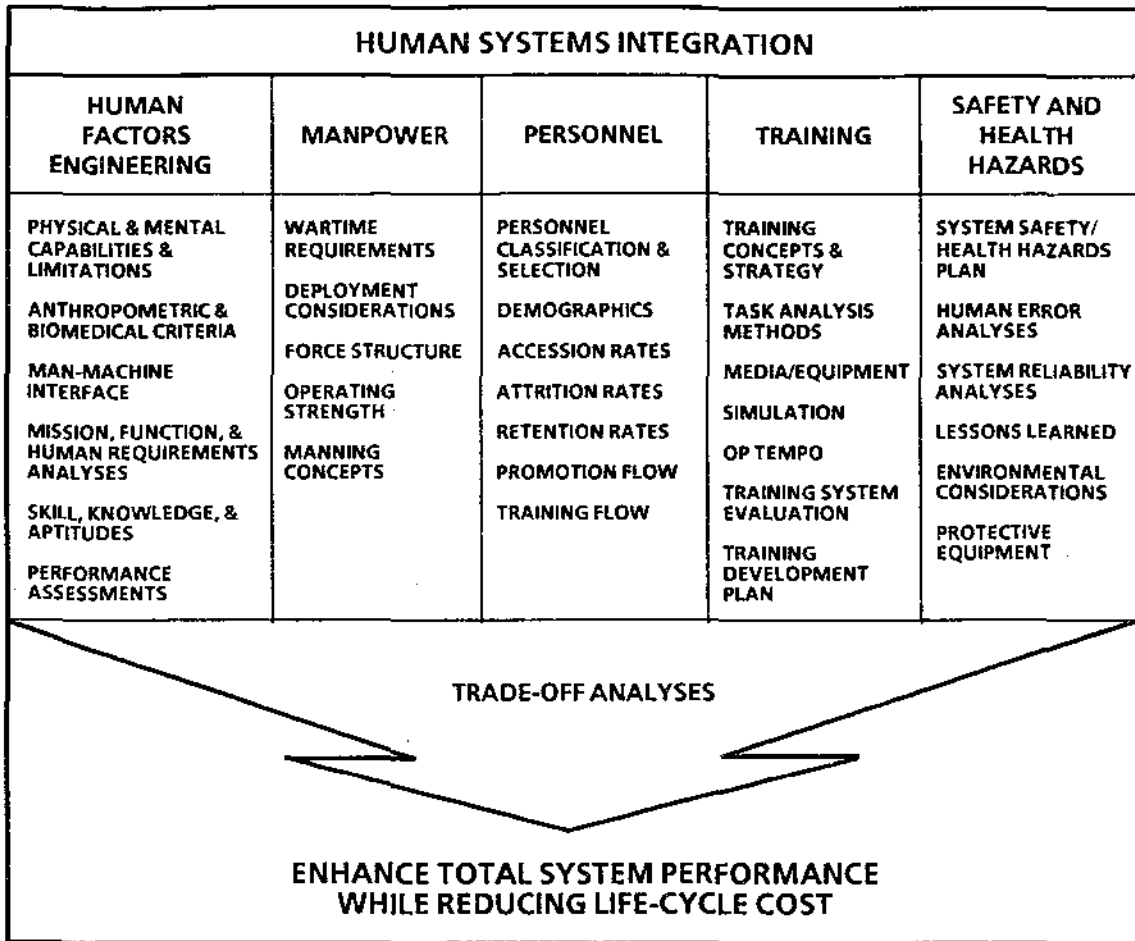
HUMAN SYSTEMS INTEGRATION

| HUMAN FACTORS ENGINEERING | MANPOWER | PERSONNEL | TRAINING | SAFETY AND HEALTH HAZARDS |
|---|---|---|---|---|
| PHYSICAL & MENTAL CAPABILITIES & LIMITATIONS | WARTIME REQUIREMENTS | PERSONNEL CLASSIFICATION & SELECTION | TRAINING CONCEPTS & STRATEGY | SYSTEM SAFETY/ HEALTH HAZARDS PLAN |
| ANTHROPOMETRIC & BIOMEDICAL CRITERIA | DEPLOYMENT CONSIDERATIONS | DEMOGRAPHICS | TASK ANALYSIS METHODS | HUMAN ERROR ANALYSES |
| MAN-MACHINE INTERFACE | FORCE STRUCTURE | ACCESSION RATES | MEDIA/EQUIPMENT | SYSTEM RELIABILITY ANALYSES |
| MISSION, FUNCTION, & HUMAN REQUIREMENTS ANALYSES | OPERATING STRENGTH | ATTRITION RATES | SIMULATION | LESSONS LEARNED |
| SKILL, KNOWLEDGE, & APTITUDES | MANNING CONCEPTS | RETENTION RATES | OP TEMPO | ENVIRONMENTAL CONSIDERATIONS |
| PERFORMANCE ASSESSMENTS | | PROMOTION FLOW | TRAINING SYSTEM EVALUATION | PROTECTIVE EQUIPMENT |
| | | TRAINING FLOW | TRAINING DEVELOPMENT PLAN | |

TRADE-OFF ANALYSES

ENHANCE TOTAL SYSTEM PERFORMANCE WHILE REDUCING LIFE-CYCLE COST